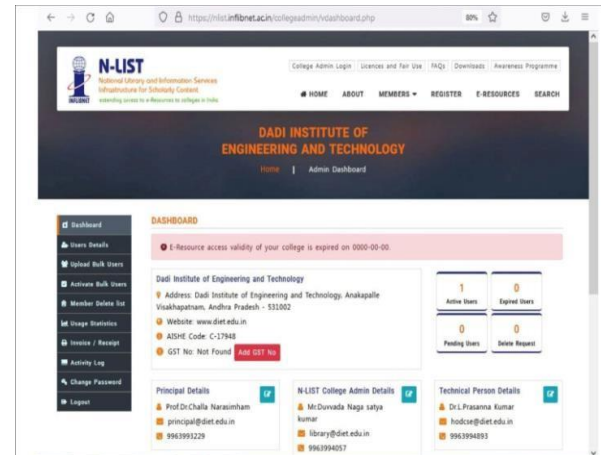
https://nlist.inflibnet.ac.in/collegeadmin/vdashboard.php

80%

N-LIST
National Library and Information Services Infrastructure for Scholarly Content
extending access to e-Resources to colleges in India

INFLIBNET

College Admin Login | Licences and Fair Use | FAQs | Downloads | Awareness Programme

HOME | ABOUT | MEMBERS | REGISTER | E-RESOURCES | SEARCH

DADI INSTITUTE OF ENGINEERING AND TECHNOLOGY

Home | Admin Dashboard

Dashboard
Users Details
Upload Bulk Users
Activate Bulk Users
Member Delete list
Usage Statistics
Invoice / Receipt
Activity Log
Change Password
Logout

DASHBOARD

E-Resource access validity of your college is expired on 0000-00-00.

Dadi Institute of Engineering and Technology
Address: Dadi Institute of Engineering and Technology, Anakapalle Visakhapatnam, Andhra Pradesh - 531002
Website: www.diet.edu.in
AISHE Code: C-17948
GST No: Not Found Add GST No

| 1 | 0 |
|---|---|
| Active Users | Expired Users |
| 0 | 0 |
| Pending Users | Delete Request |

Principal Details
Prof.Dr.Challa Narasimham
principal@diet.edu.in
9963993229

N-LIST College Admin Details
Mr.Duvvada Naga satya kumar
library@diet.edu.in
9963994057

Technical Person Details
Dr.L.Prasanna Kumar
hodcse@diet.edu.in
9963994893